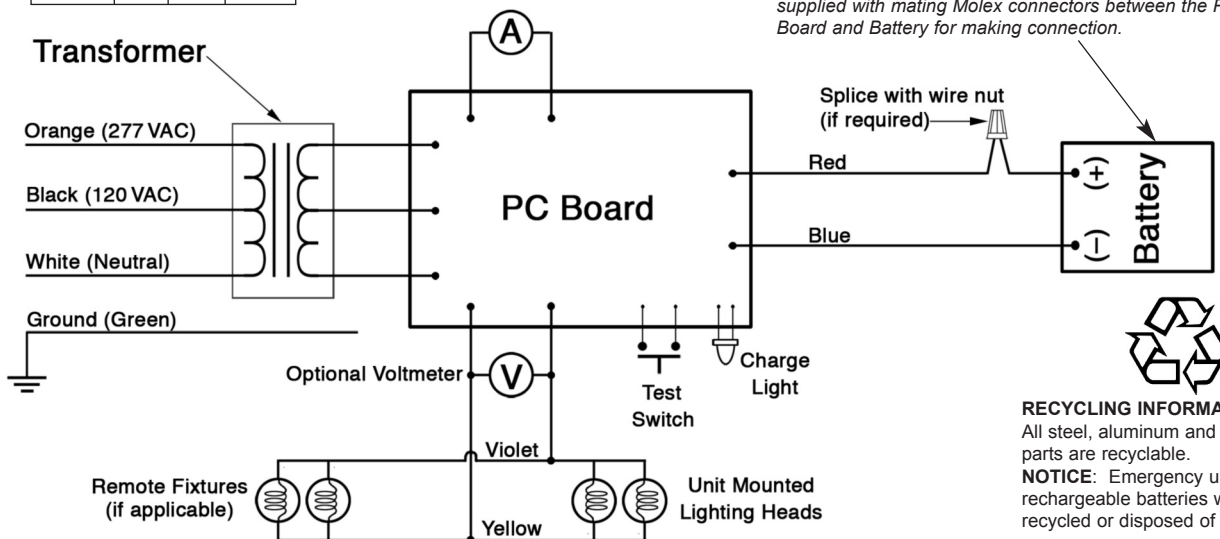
supplied with mating Molex connectors between the P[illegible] Board and Battery for making connection.

Transformer

Orange (277 VAC)

Black (120 VAC)

White (Neutral)

Ground (Green)

A

PC Board

Splice with wire nut (if required)

Red

Blue

(+)

(–)

Battery

Optional Voltmeter

V

Test Switch

Charge Light

Violet

Remote Fixtures (if applicable)

Unit Mounted Lighting Heads

Yellow

RECYCLING INFORMA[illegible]
All steel, aluminum and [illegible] parts are recyclable.
NOTICE: Emergency u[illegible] rechargeable batteries w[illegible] recycled or disposed of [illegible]